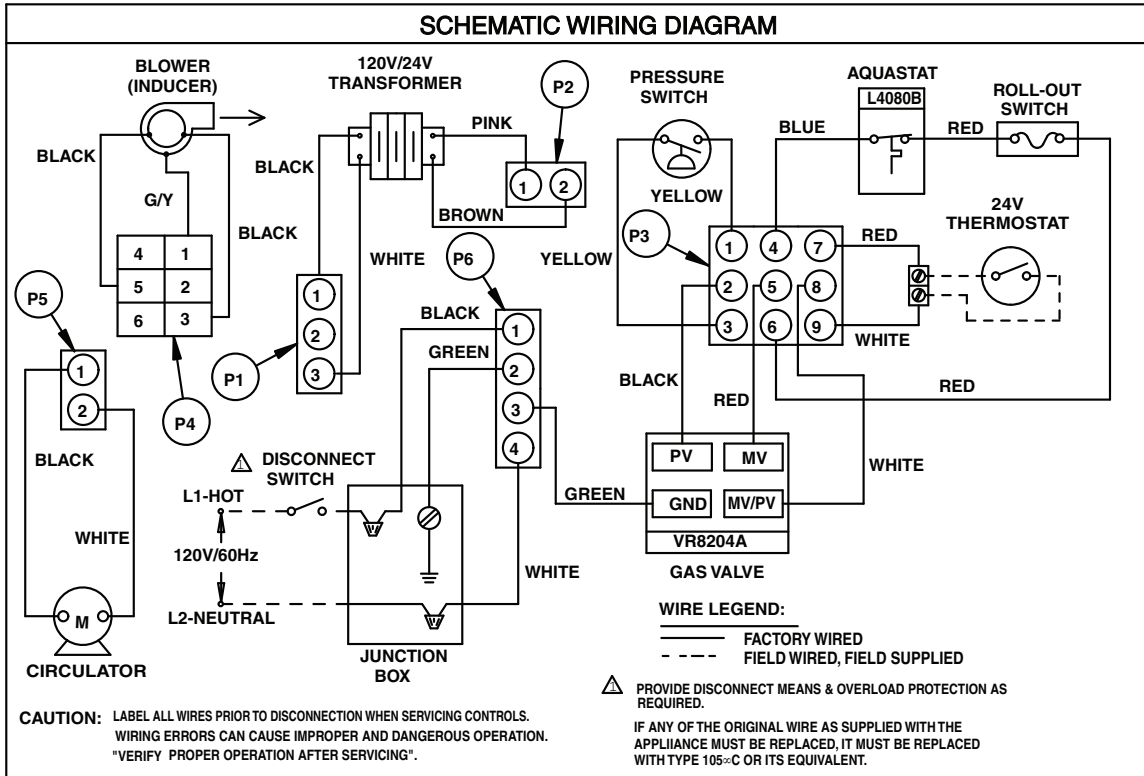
SCHEMATIC WIRING DIAGRAM

BLOWER (INDUCER)

120V/24V TRANSFORMER

P2

PRESSURE SWITCH

AQUASTAT

L4080B

ROLL-OUT SWITCH

BLACK

PINK

BLUE

RED

BLACK

1 2

G/Y

YELLOW

BROWN

24V THERMOSTAT

BLACK

P3

4 1

WHITE

P6

YELLOW

1 4 7

RED

5 2

6 3

2 5 8

P5

BLACK

1

3 6 9

WHITE

1

GREEN

2

P1

3

2

P4

3

BLACK

RED

2

RED

4

PV

MV

BLACK

DISCONNECT SWITCH

WHITE

L1-HOT

GREEN

GND

MV/PV

WHITE

VR8204A

120V/60Hz

WHITE

GAS VALVE

WIRE LEGEND:

M

FACTORY WIRED

L2-NEUTRAL

FIELD WIRED, FIELD SUPPLIED

CIRCULATOR

JUNCTION BOX

PROVIDE DISCONNECT MEANS & OVERLOAD PROTECTION AS REQUIRED.

CAUTION: LABEL ALL WIRES PRIOR TO DISCONNECTION WHEN SERVICING CONTROLS. WIRING ERRORS CAN CAUSE IMPROPER AND DANGEROUS OPERATION. "VERIFY PROPER OPERATION AFTER SERVICING".

IF ANY OF THE ORIGINAL WIRE AS SUPPLIED WITH THE APPLIIANCE MUST BE REPLACED, IT MUST BE REPLACED WITH TYPE 105∝C OR ITS EQUIVALENT.